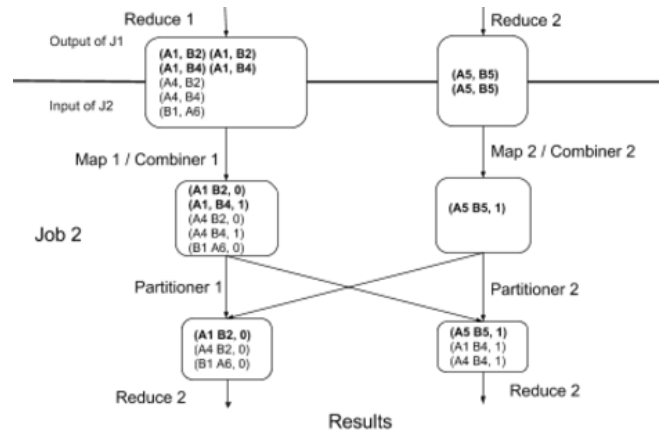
Reduce 1

Reduce 2

Output of J1

Input of J2

(A1, B2) (A1, B2)
(A1, B4) (A1, B4)
(A4, B2)
(A4, B4)
(B1, A6)

(A5, B5)
(A5, B5)

Map 1 / Combiner 1

Map 2 / Combiner 2

Job 2

(A1 B2, 0)
(A1, B4, 1)
(A4 B2, 0)
(A4 B4, 1)
(B1 A6, 0)

(A5 B5, 1)

Partitioner 1

Partitioner 2

(A1 B2, 0)
(A4 B2, 0)
(B1 A6, 0)

(A5 B5, 1)
(A1 B4, 1)
(A4 B4, 1)

Reduce 2

Reduce 2

Results